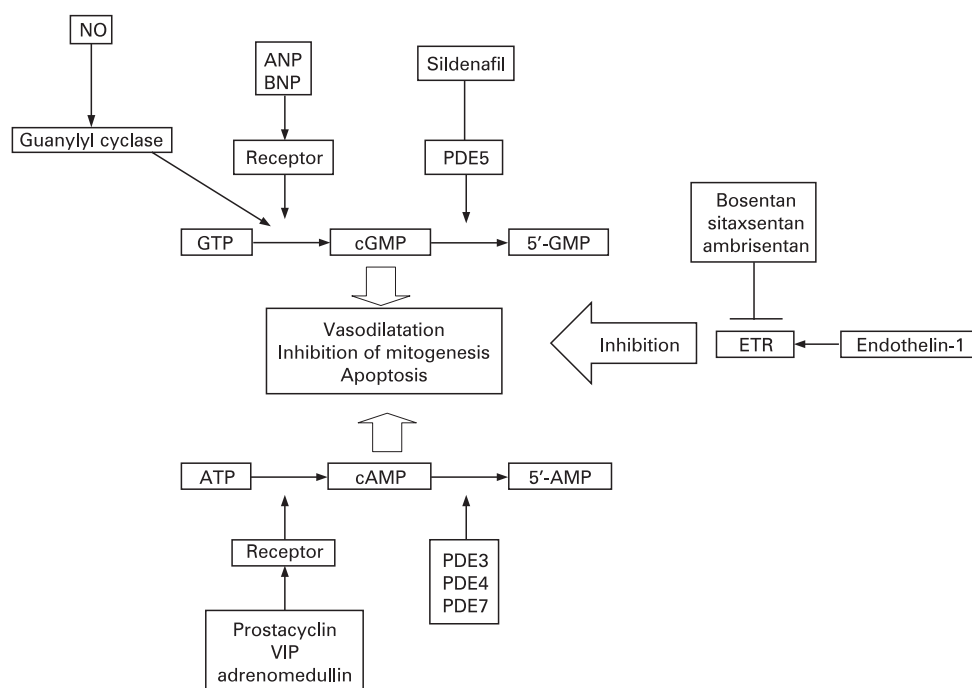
NO

ANP
BNP

Sildenafil

Guanylyl cyclase

Receptor

PDE5

Bosentan
sitaxsentan
ambrisentan

GTP

cGMP

5′-GMP

Vasodilatation
Inhibition of mitogenesis
Apoptosis

Inhibition

ETR

Endothelin-1

ATP

cAMP

5′-AMP

Receptor

PDE3
PDE4
PDE7

Prostacyclin
VIP
adrenomedullin